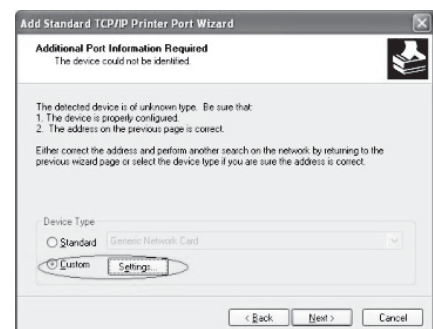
Add Standard TCP/IP Printer Port Wizard

Additional Port Information Required
The device could not be identified.

The detected device is of unknown type. Be sure that:
1. The device is properly configured.
2. The address on the previous page is correct.

Either correct the address and perform another search on the network by returning to the previous wizard page or select the device type if you are sure the address is correct.

Device Type
Standard Generic Network Card
Custom Settings...

< Back Next > Cancel